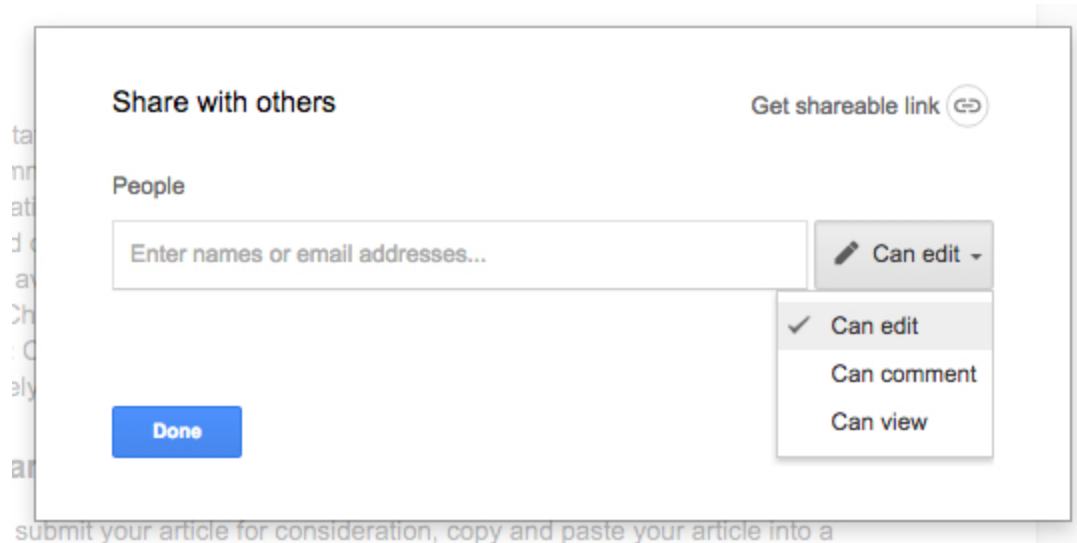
Share with others

Get shareable link

People

Enter names or email addresses...

Can edit

Can edit

Can comment

Can view

Done

submit your article for consideration, copy and paste your article into a